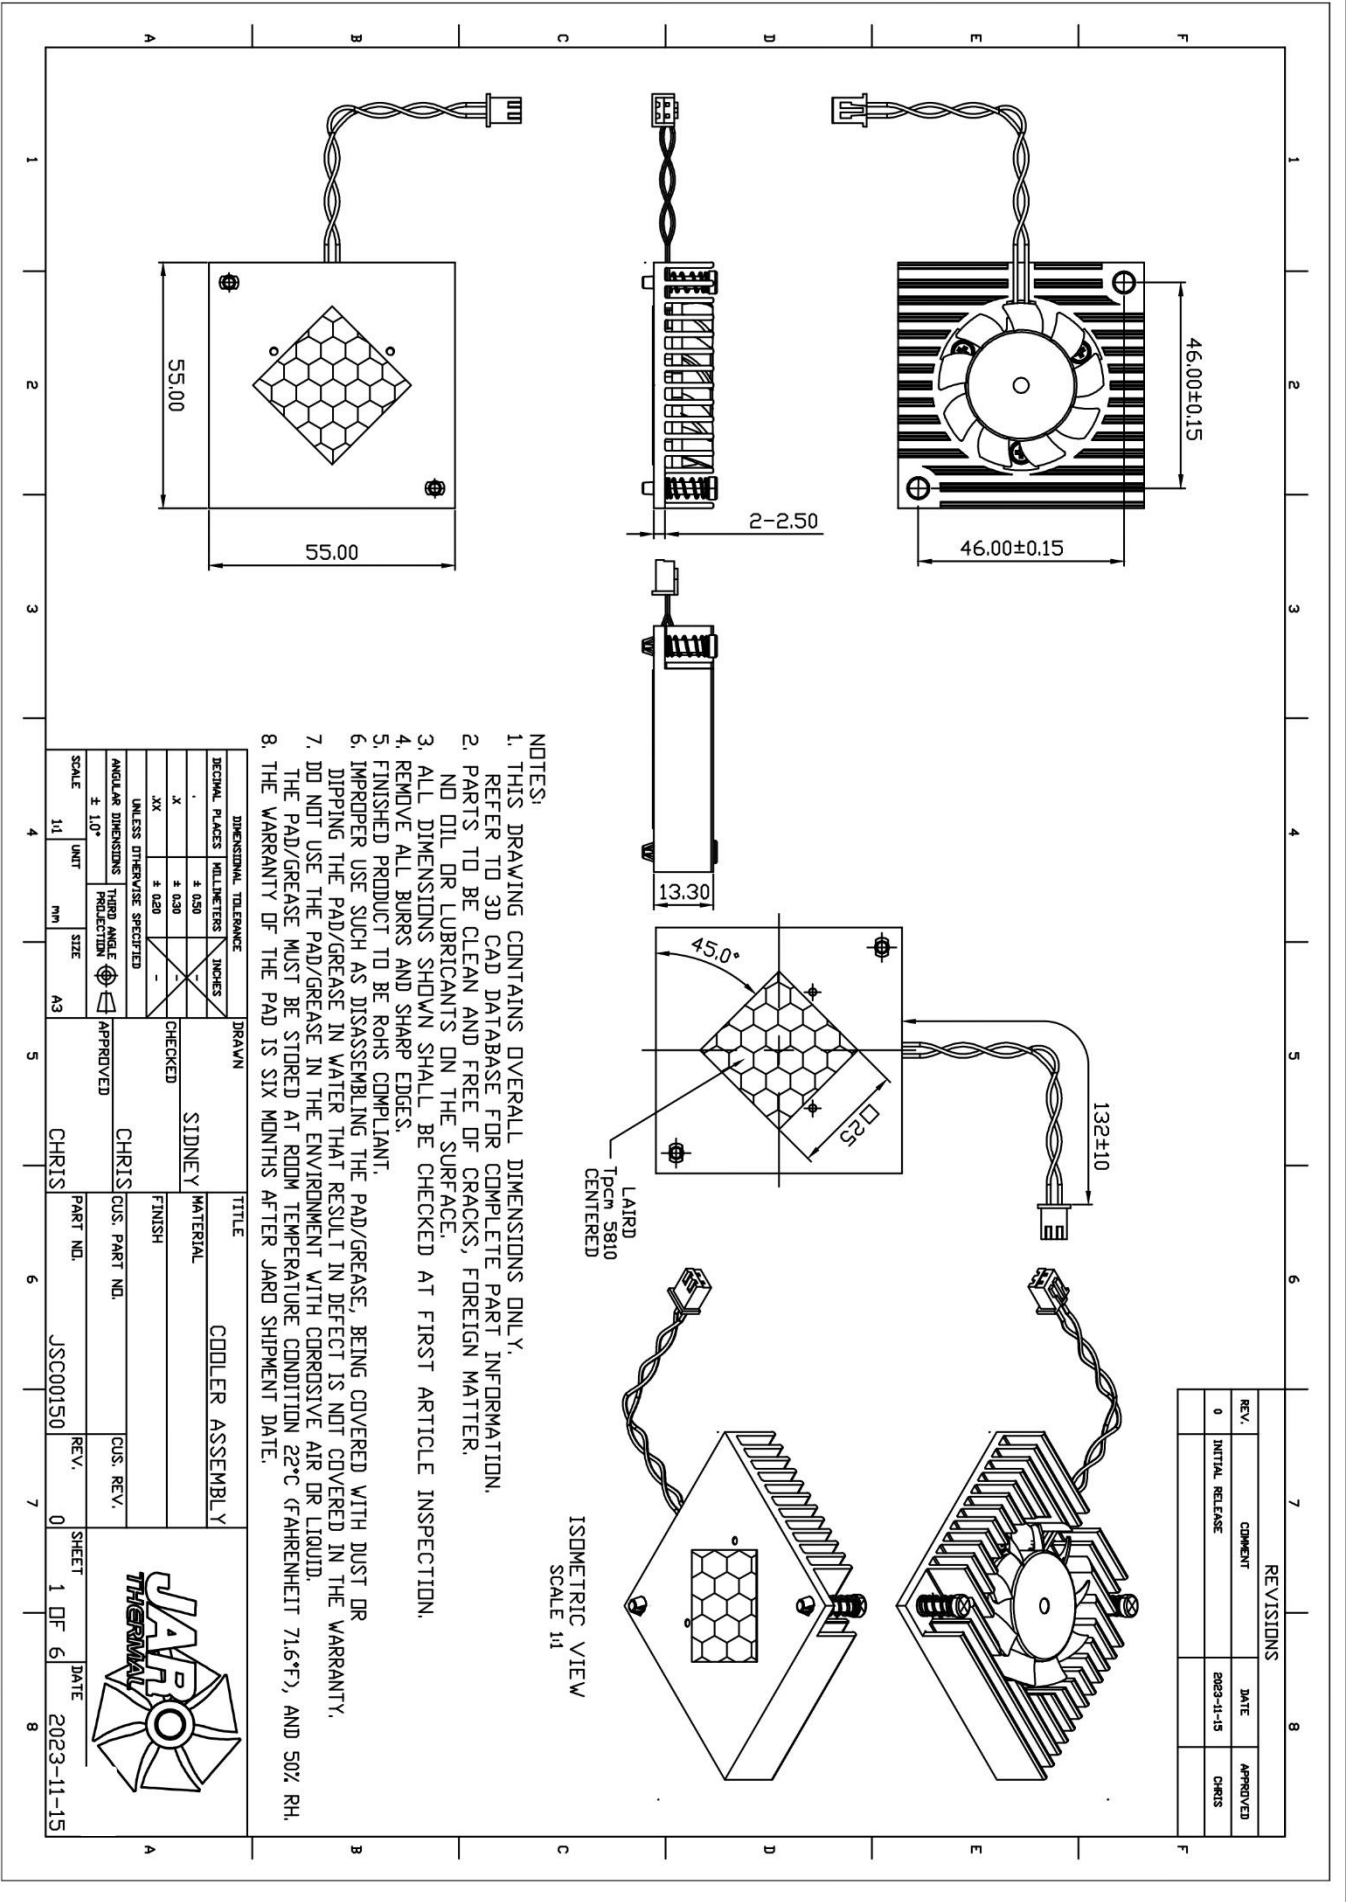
A B C D E F

1 2 3 4 5 6 7 8

55.00

55.00

2-2.50

46.00±0.15

46.00±0.15

13.30

45.0°

□25

132±10

LAIRD
Tpcm 5810
CENTERED

ISOMETRIC VIEW
SCALE 1:1

REVISIONS

| REV. | COMMENT | DATE | APPROVED |
|---|---|---|---|
| 0 | INITIAL RELEASE | 2023-11-15 | CHRIS |

NOTES:
1. THIS DRAWING CONTAINS OVERALL DIMENSIONS ONLY. REFER TO 3D CAD DATABASE FOR COMPLETE PART INFORMATION.
2. PARTS TO BE CLEAN AND FREE OF CRACKS, FOREIGN MATTER. NO OIL OR LUBRICANTS ON THE SURFACE.
3. ALL DIMENSIONS SHOWN SHALL BE CHECKED AT FIRST ARTICLE INSPECTION.
4. REMOVE ALL BURRS AND SHARP EDGES.
5. FINISHED PRODUCT TO BE RoHS COMPLIANT.
6. IMPROPER USE SUCH AS DISASSEMBLING THE PAD/GREASE, BEING COVERED WITH DUST OR DIPPING THE PAD/GREASE IN WATER THAT RESULT IN DEFECT IS NOT COVERED IN THE WARRANTY.
7. DO NOT USE THE PAD/GREASE IN THE ENVIRONMENT WITH CORROSIVE AIR OR LIQUID. THE PAD/GREASE MUST BE STORED AT ROOM TEMPERATURE CONDITION 22°C (FAHRENHEIT 71.6°F), AND 50% RH.
8. THE WARRANTY OF THE PAD IS SIX MONTHS AFTER JARO SHIPMENT DATE.

| DIMENSIONAL TOLERANCE | | |
|---|---|---|
| DECIMAL PLACES | MILLIMETERS | INCHES |
| . | ± 0.50 | - |
| .X | ± 0.30 | - |
| .XX | ± 0.20 | - |
| UNLESS OTHERWISE SPECIFIED | | |
| ANGULAR DIMENSIONS ± 1.0° | THIRD ANGLE PROJECTION | |
| SCALE 1:1 | UNIT mm | SIZE A3 |

DRAWN SIDNEY
CHECKED CHRIS
APPROVED CHRIS
TITLE COOLER ASSEMBLY
MATERIAL
FINISH
CUS. PART NO.
CUS. REV.
PART NO. JSC00150
REV. 0
SHEET 1 OF 6
DATE 2023-11-15
JARO THERMAL